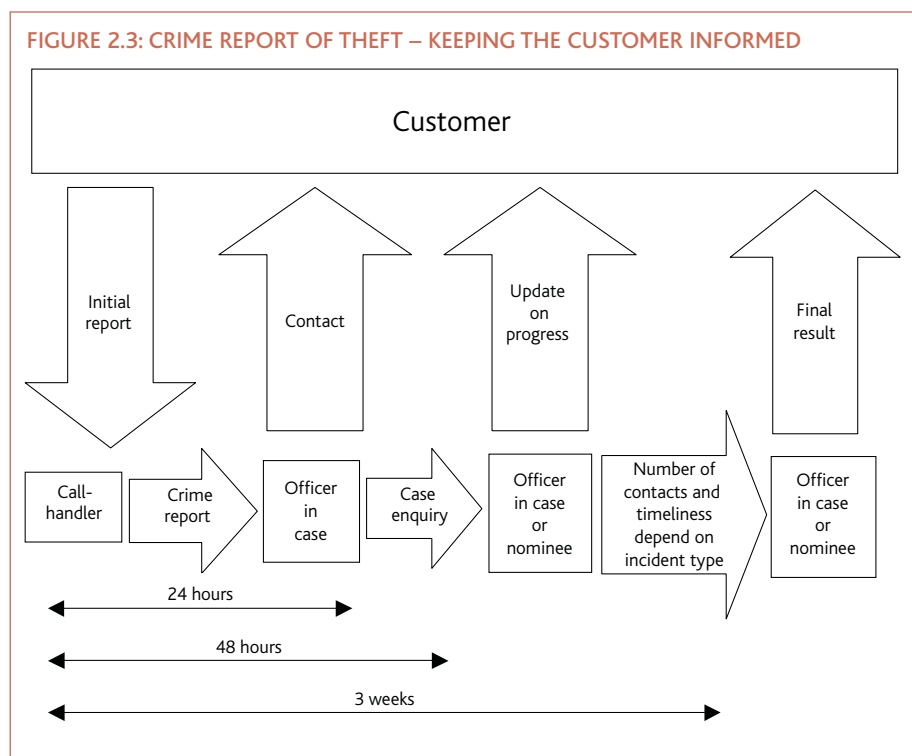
FIGURE 2.3: CRIME REPORT OF THEFT – KEEPING THE CUSTOMER INFORMED

Customer

Initial report

Contact

Update on progress

Final result

Call-handler

Crime report

Officer in case

Case enquiry

Officer in case or nominee

Number of contacts and timeliness depend on incident type

Officer in case or nominee

24 hours

48 hours

3 weeks